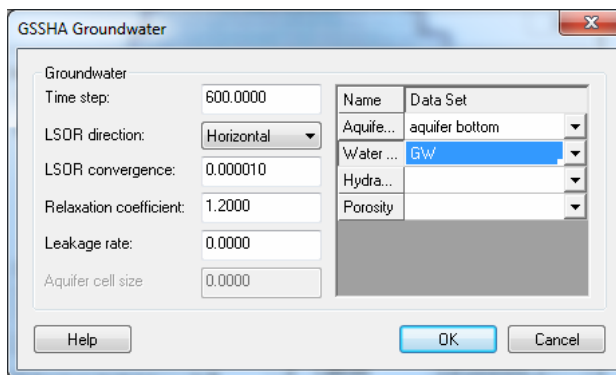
GSSHA Groundwater

Groundwater

Time step: 600.0000

LSOR direction: Horizontal

LSOR convergence: 0.000010

Relaxation coefficient: 1.2000

Leakage rate: 0.0000

Aquifer cell size 0.0000

| Name | Data Set |
|---|---|
| Aquife... | aquifer bottom |
| Water ... | GW |
| Hydra... | |
| Porosity | |

Help

OK

Cancel